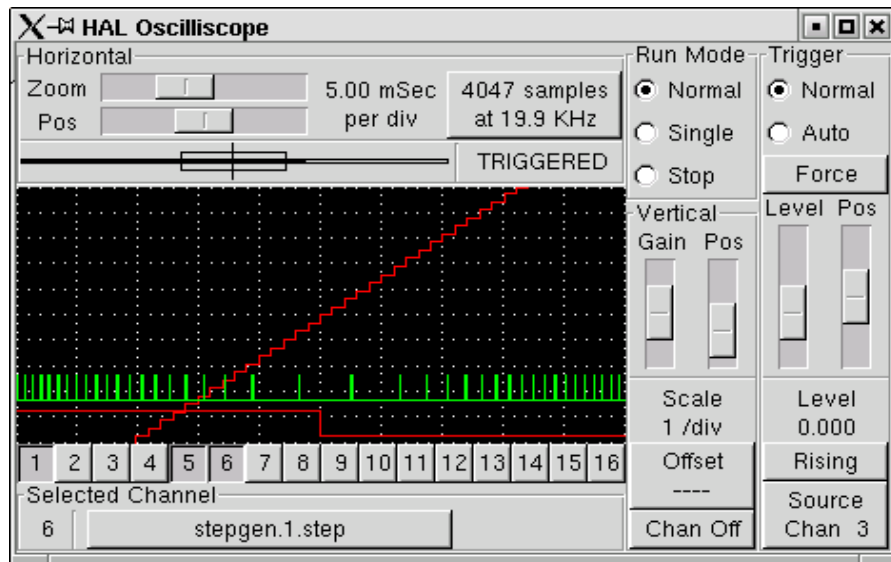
HAL Oscilliscope

Horizontal
Zoom
Pos
5.00 mSec per div
4047 samples at 19.9 KHz
TRIGGERED

Run Mode
Normal
Single
Stop

Trigger
Normal
Auto
Force
Level Pos

Vertical
Gain Pos

Scale
1 /div
Offset
----
Chan Off

Level
0.000
Rising
Source Chan 3

1 2 3 4 5 6 7 8 9 10 11 12 13 14 15 16

Selected Channel
6 stepgen.1.step